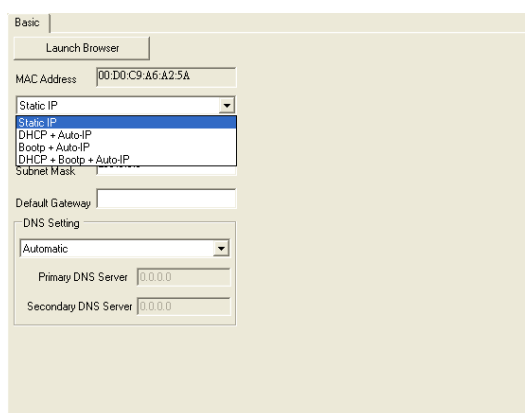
Basic

Launch Browser

MAC Address 00:D0:C9:A6:A2:5A

Static IP

Static IP
DHCP + Auto-IP
Bootp + Auto-IP
DHCP + Bootp + Auto-IP

Subnet Mask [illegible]

Default Gateway

DNS Setting

Automatic

Primary DNS Server 0.0.0.0

Secondary DNS Server 0.0.0.0